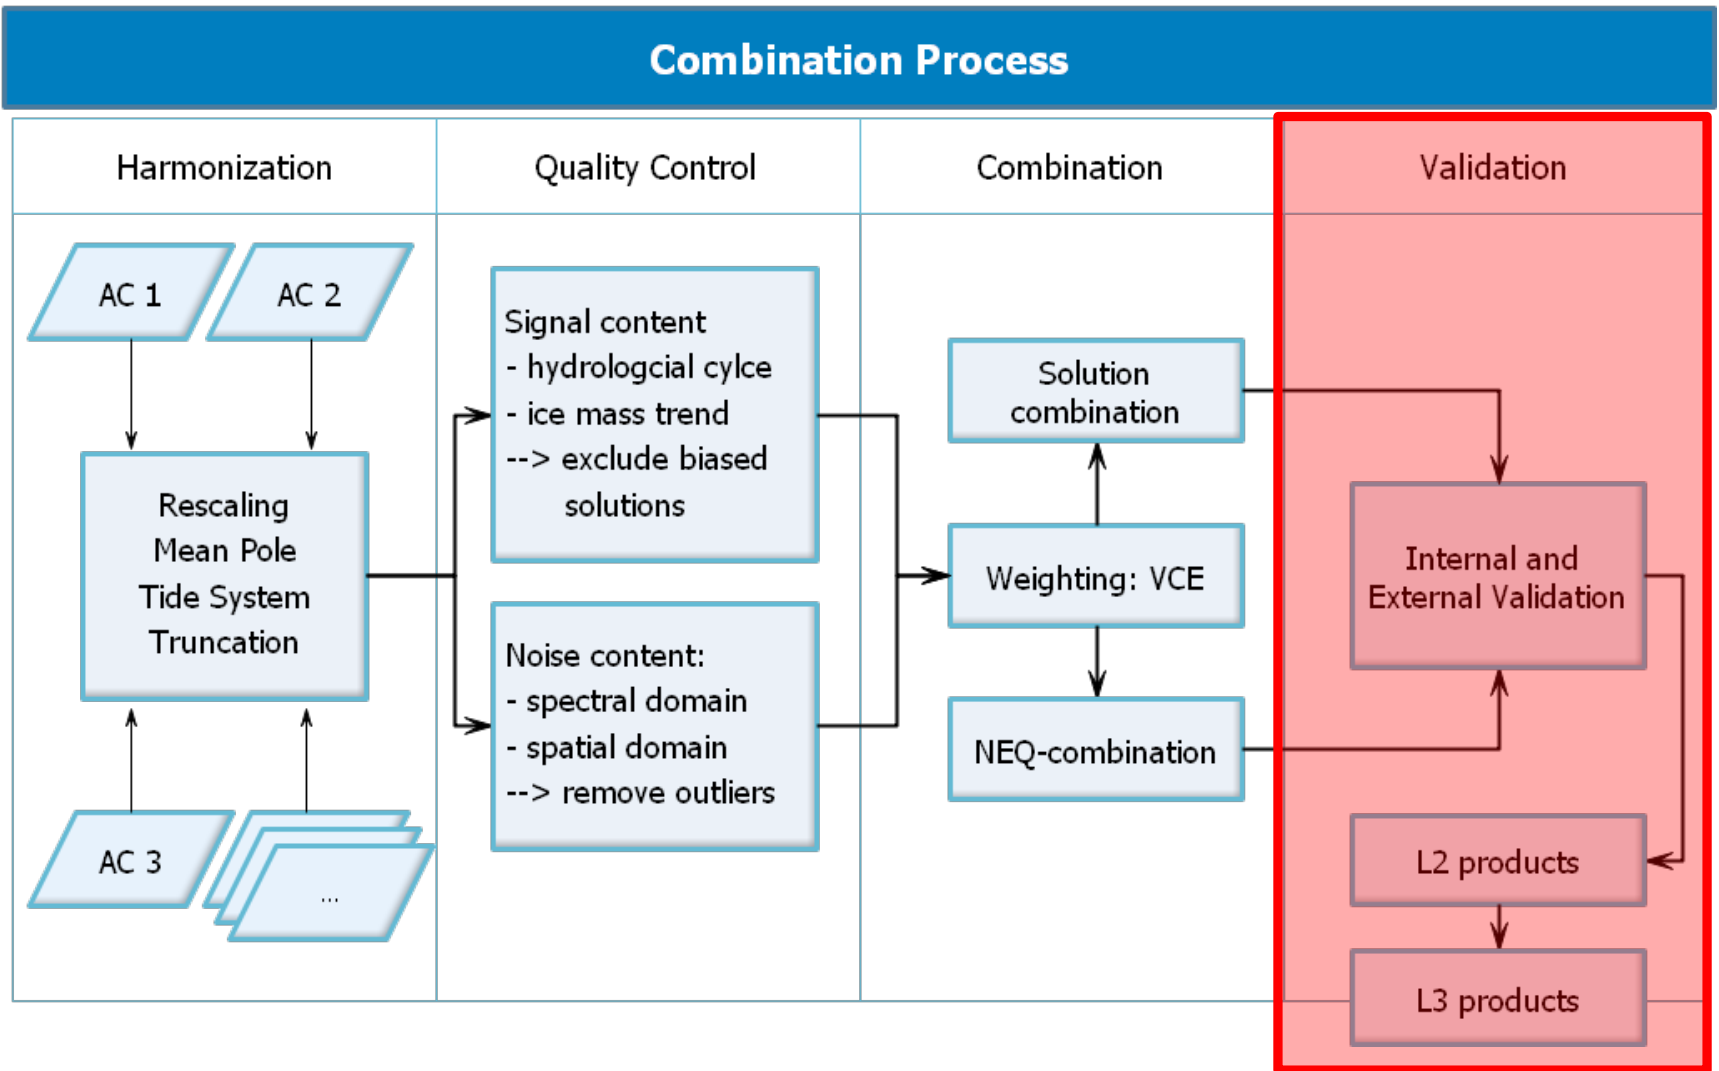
Combination Process

Harmonization

AC 1

AC 2

Rescaling
Mean Pole
Tide System
Truncation

AC 3

...

Quality Control

Signal content
- hydrologcial cylce
- ice mass trend
--> exclude biased solutions

Noise content:
- spectral domain
- spatial domain
--> remove outliers

Combination

Solution combination

Weighting: VCE

NEQ-combination

Validation

Internal and External Validation

L2 products

L3 products